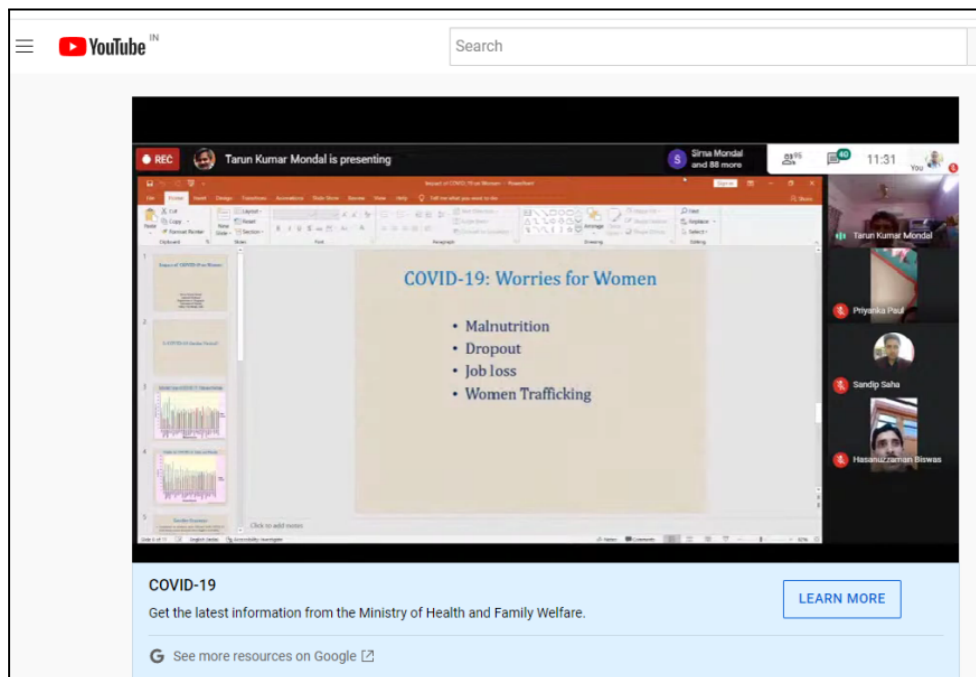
YouTube IN

Search

REC Tarun Kumar Mondal is presenting

S Sima Mondal and 88 more

95

40

11:31

You

Impact of COVID-19 on Women - PowerPoint

Sign in

File Home Insert Design Transitions Animations Slide Show Review View Help Tell me what you want to do

Share

Cut Copy Format Painter Paste Layout Reset Section New Slide

Clipboard Slides Font Paragraph Drawing Editing

Find Replace Select

Arrange Quick Styles

COVID-19: Worries for Women

• Malnutrition
• Dropout
• Job loss
• Women Trafficking

Click to add notes

Slide 6 of 11 English (India) Accessibility: Investigate Notes Comments

Tarun Kumar Mondal

Priyanka Paul

Sandip Saha

Hasanuzzaman Biswas

COVID-19

Get the latest information from the Ministry of Health and Family Welfare.

LEARN MORE

See more resources on Google